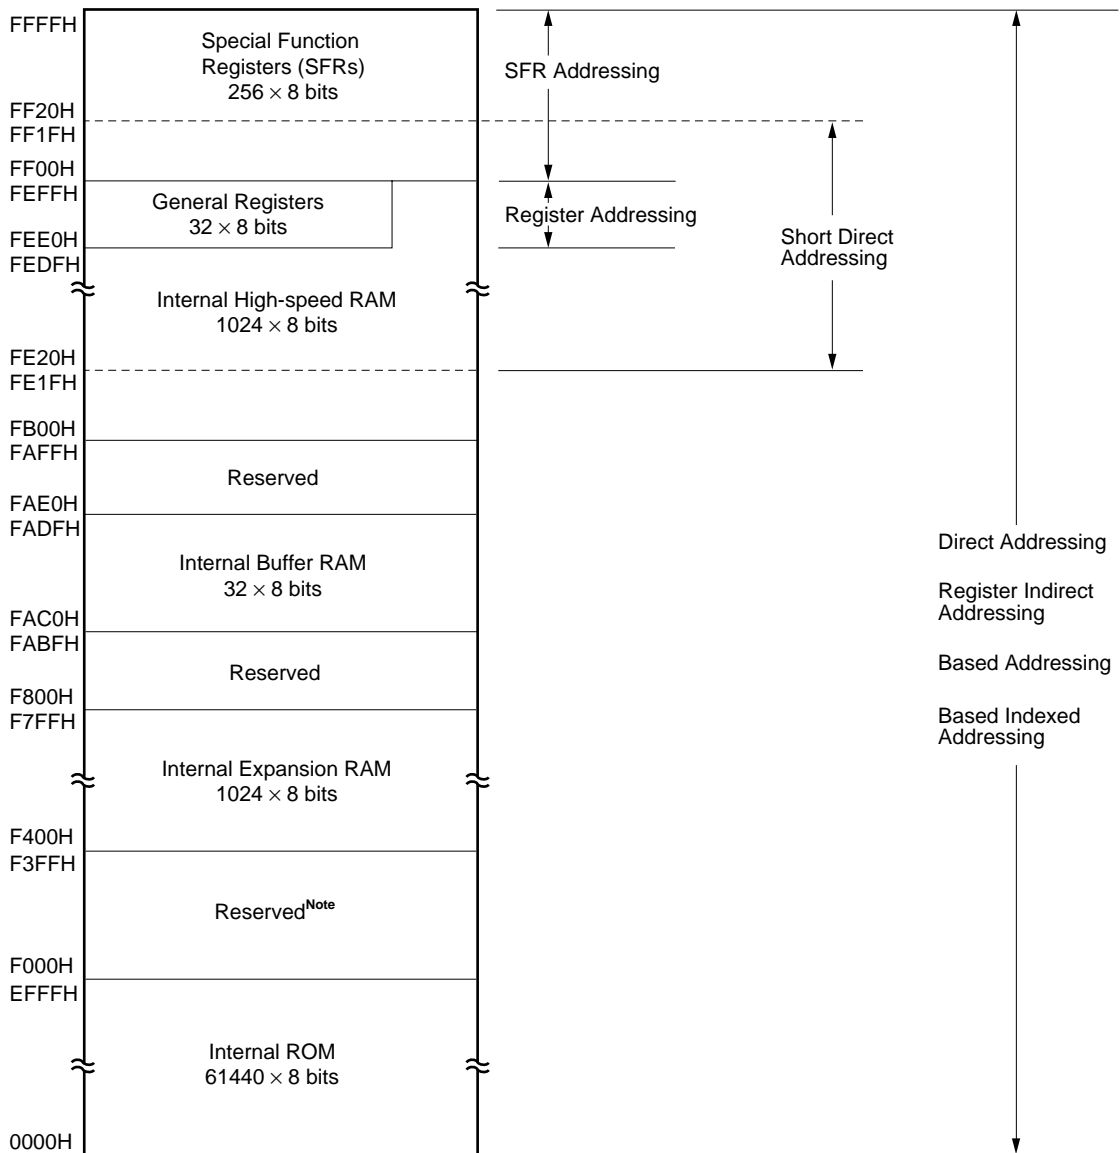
FFFFH

Special Function Registers (SFRs) $256 \times 8$ bits

SFR Addressing

FF20H
FF1FH

FF00H
FEFFH

General Registers $32 \times 8$ bits

Register Addressing

Short Direct Addressing

FEE0H
FEDFH

Internal High-speed RAM $1024 \times 8$ bits

FE20H
FE1FH

FB00H
FAFFH

Reserved

FAE0H
FADFH

Internal Buffer RAM $32 \times 8$ bits

Direct Addressing

Register Indirect Addressing

FAC0H
FABFH

Reserved

Based Addressing

F800H
F7FFH

Based Indexed Addressing

Internal Expansion RAM $1024 \times 8$ bits

F400H
F3FFH

Reserved$^{Note}$

F000H
EFFFH

Internal ROM $61440 \times 8$ bits

0000H